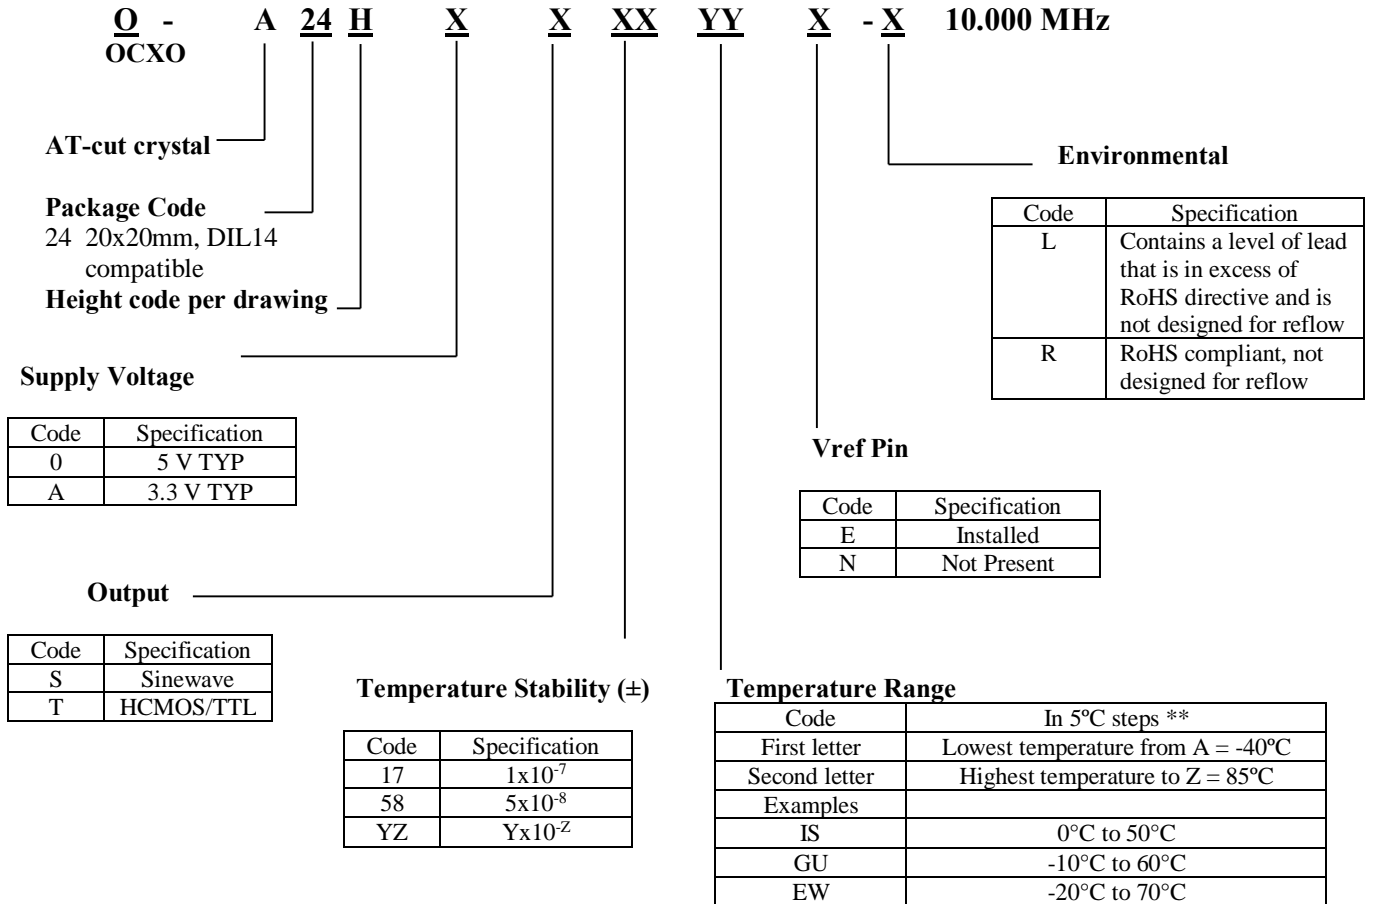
O - A 24 H X X XX YY X - X 10.000 MHz
OCXO

AT-cut crystal

Package Code
24 20x20mm, DIL14 compatible
Height code per drawing

Supply Voltage

| Code | Specification |
|---|---|
| 0 | 5 V TYP |
| A | 3.3 V TYP |

Output

| Code | Specification |
|---|---|
| S | Sinewave |
| T | HCMOS/TTL |

Temperature Stability (±)

| Code | Specification |
|---|---|
| 17 | $1x10^{-7}$ |
| 58 | $5x10^{-8}$ |
| YZ | $Yx10^{-Z}$ |

Environmental

| Code | Specification |
|---|---|
| L | Contains a level of lead that is in excess of RoHS directive and is not designed for reflow |
| R | RoHS compliant, not designed for reflow |

Vref Pin

| Code | Specification |
|---|---|
| E | Installed |
| N | Not Present |

Temperature Range

| Code | In 5ºC steps ** |
|---|---|
| First letter | Lowest temperature from A = -40ºC |
| Second letter | Highest temperature to Z = 85ºC |
| Examples | |
| IS | 0°C to 50°C |
| GU | -10°C to 60°C |
| EW | -20°C to 70°C |